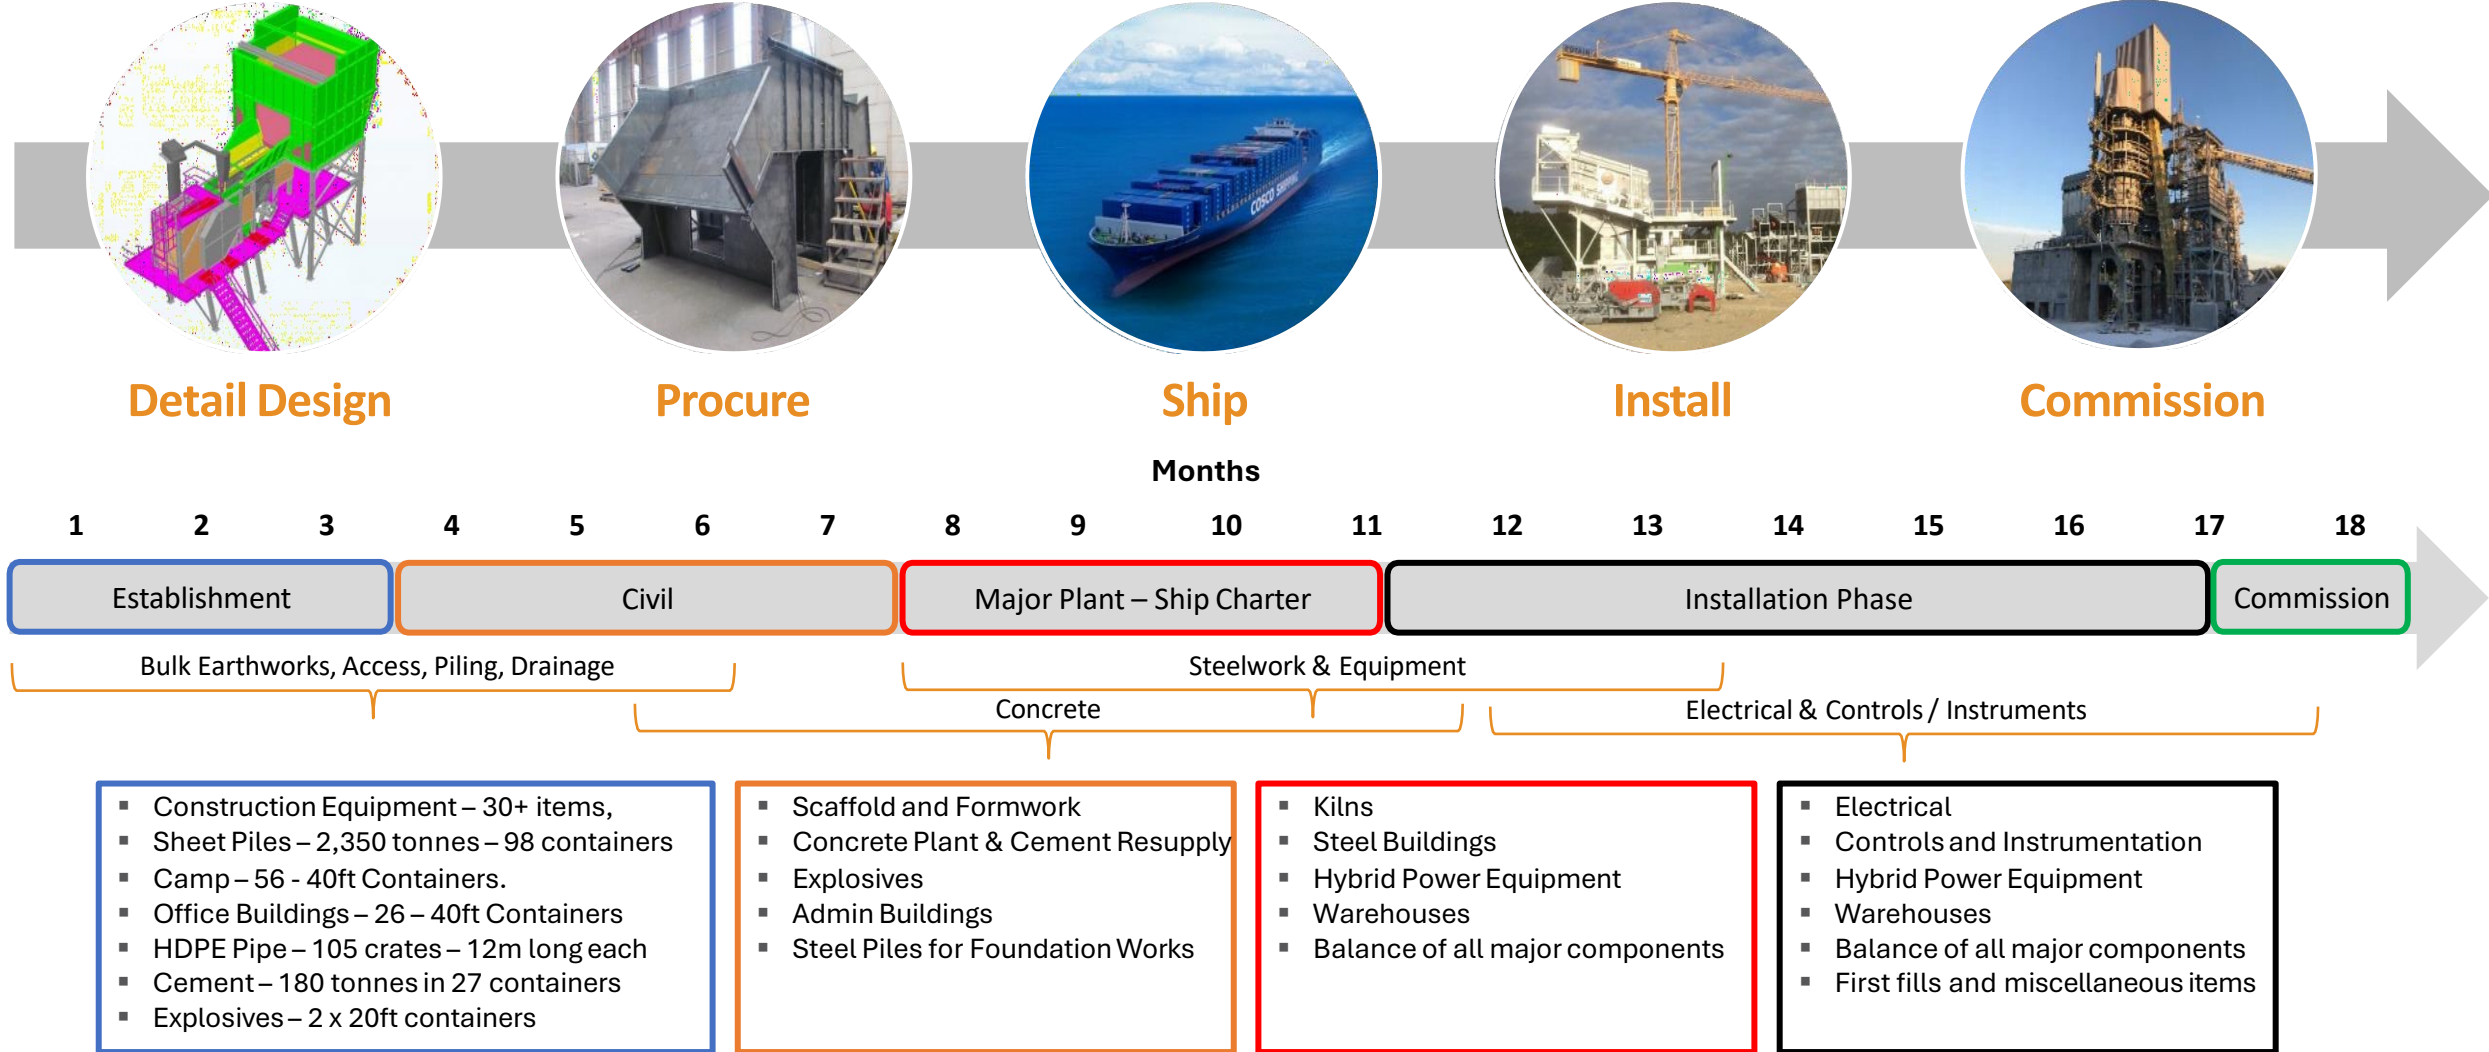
Detail Design

Procure

Ship

Install

Commission

Months

| 1 | 2 | 3 | 4 | 5 | 6 | 7 | 8 | 9 | 10 | 11 | 12 | 13 | 14 | 15 | 16 | 17 | 18 |
|---|---|---|---|---|---|---|---|---|---|---|---|---|---|---|---|---|---|

Establishment

Civil

Major Plant – Ship Charter

Installation Phase

Commission

Bulk Earthworks, Access, Piling, Drainage

Steelwork & Equipment

Concrete

Electrical & Controls / Instruments

- Construction Equipment – 30+ items,
- Sheet Piles – 2,350 tonnes – 98 containers
- Camp – 56 - 40ft Containers.
- Office Buildings – 26 – 40ft Containers
- HDPE Pipe – 105 crates – 12m long each
- Cement – 180 tonnes in 27 containers
- Explosives – 2 x 20ft containers

- Scaffold and Formwork
- Concrete Plant & Cement Resupply
- Explosives
- Admin Buildings
- Steel Piles for Foundation Works

- Kilns
- Steel Buildings
- Hybrid Power Equipment
- Warehouses
- Balance of all major components

- Electrical
- Controls and Instrumentation
- Hybrid Power Equipment
- Warehouses
- Balance of all major components
- First fills and miscellaneous items